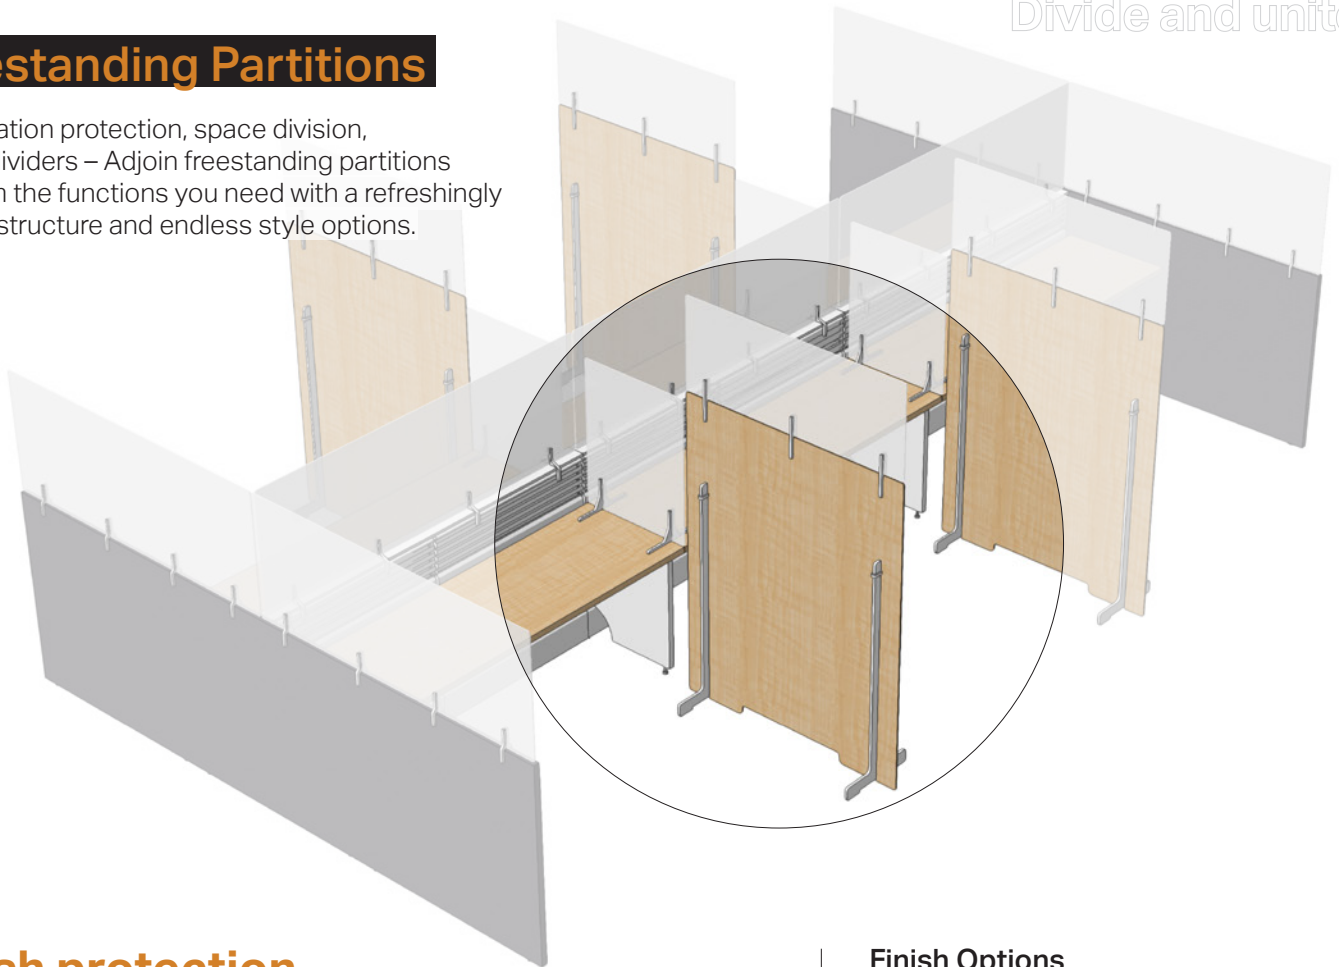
Divide and unit

estanding Partitions

ation protection, space division, ividers – Adjoin freestanding partitions n the functions you need with a refreshingly structure and endless style options.

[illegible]h protection

Finish Options